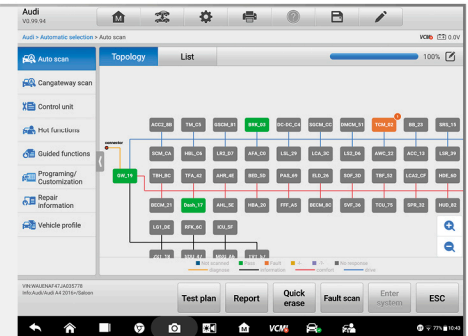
Audi
V0.99.94

Audi > Automatic selection > Auto scan

VCM 0.0V

Auto scan
Cangateway scan
Control unit
Hot functions
Guided functions
Programing/ Customization
Repair information
Vehicle profile

Topology
List
100%

ACC2_BB
TM_C5
SSCM_B1
BRK_03
DC-DC_C4
SSCM_CC
DMCM_D1
TCM_02
RS_25
SRS_15

connector
SCM_CA
HBL_C6
LRJ_D7
AFA_CC
LSL_29
LCA_3C
LS2_D6
AWC_22
ACC_13
LSR_39

GW_19
TBH_BC
TFA_42
AHR_4B
BRD_50
PAS_69
SLD_26
SOP_3D
TBP_32
LCA2_CF
HDE_8D

BCCM_21
Dash_17
AHL_3E
HBA_20
FFF_A5
BECM_BC
SVF_36
TCU_75
SPR_33
HUD_82

LG1_2E
RFK_6C
ICU_5F

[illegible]
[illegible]
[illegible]
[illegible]

Not scanned diagnose
Pass information
Fault comfort
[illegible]
No response drive

VIN:WAUENAF47JA035778
Info:Audi/Audi A4 2016+/Saloon

Test plan
Report
Quick erase
Fault scan
Enter system
ESC

VCM
77% 10:43